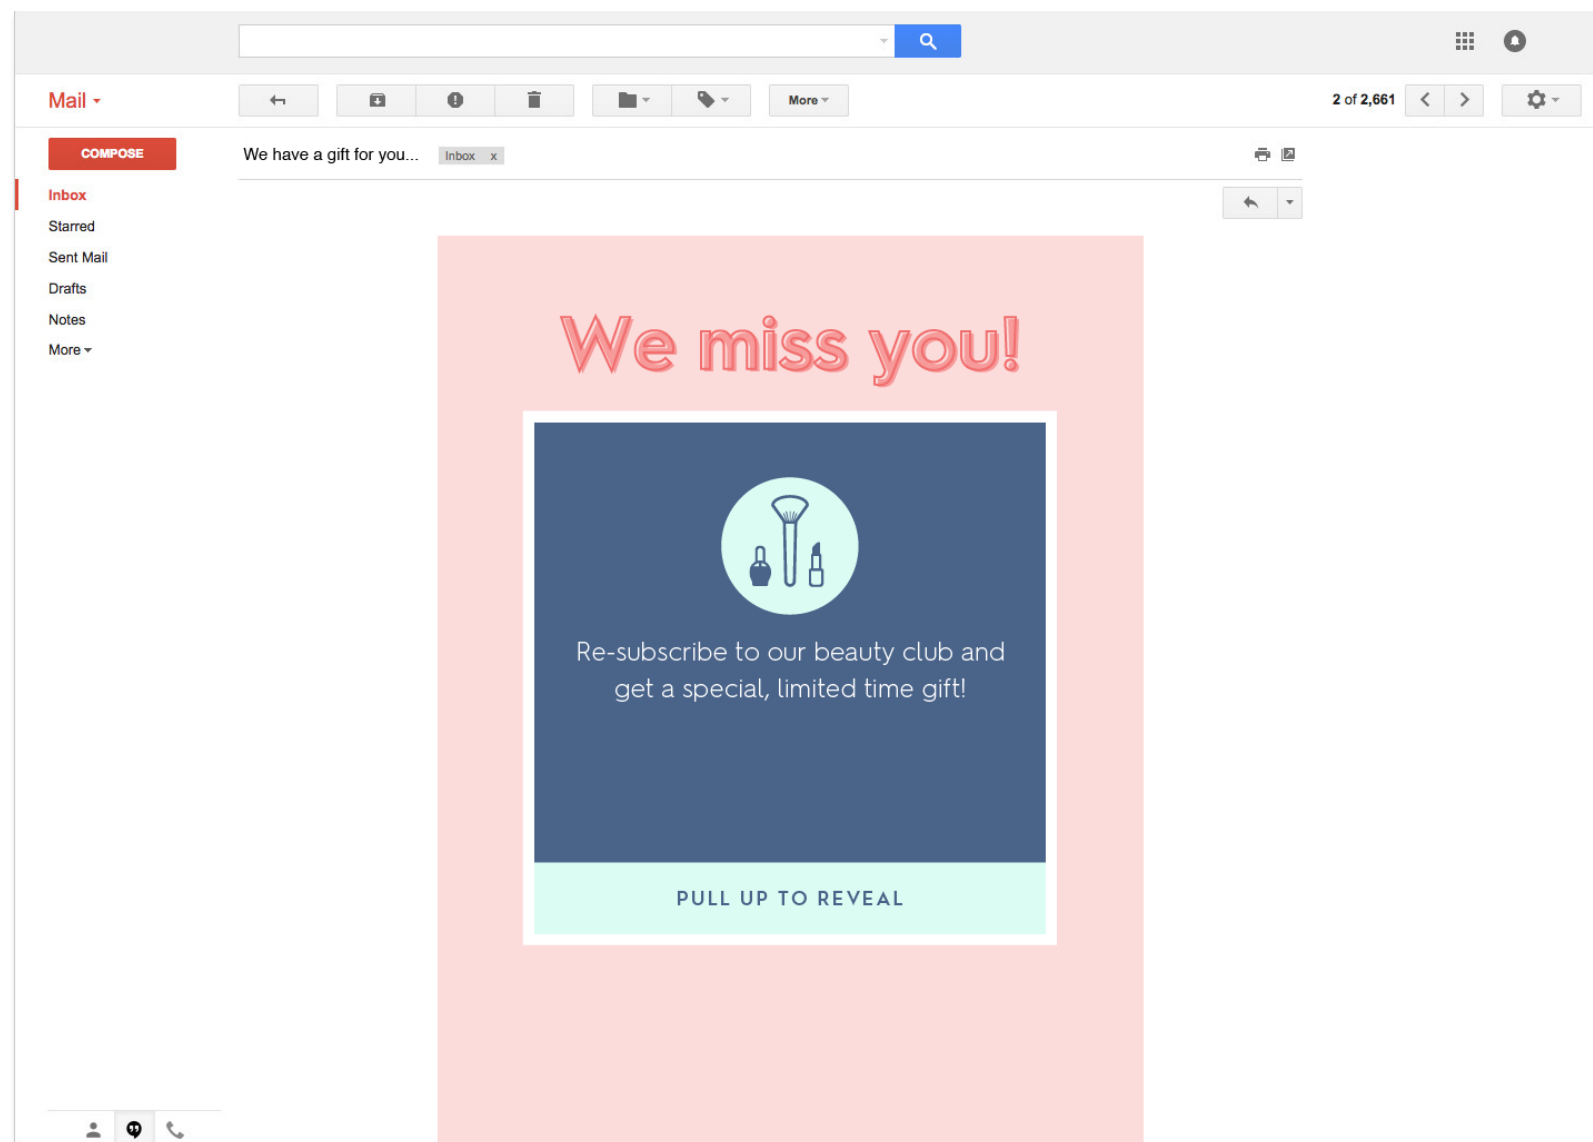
Mail

More

2 of 2,661

COMPOSE

Inbox

Starred

Sent Mail

Drafts

Notes

More

We have a gift for you...

Inbox x

We miss you!

Re-subscribe to our beauty club and get a special, limited time gift!

PULL UP TO REVEAL